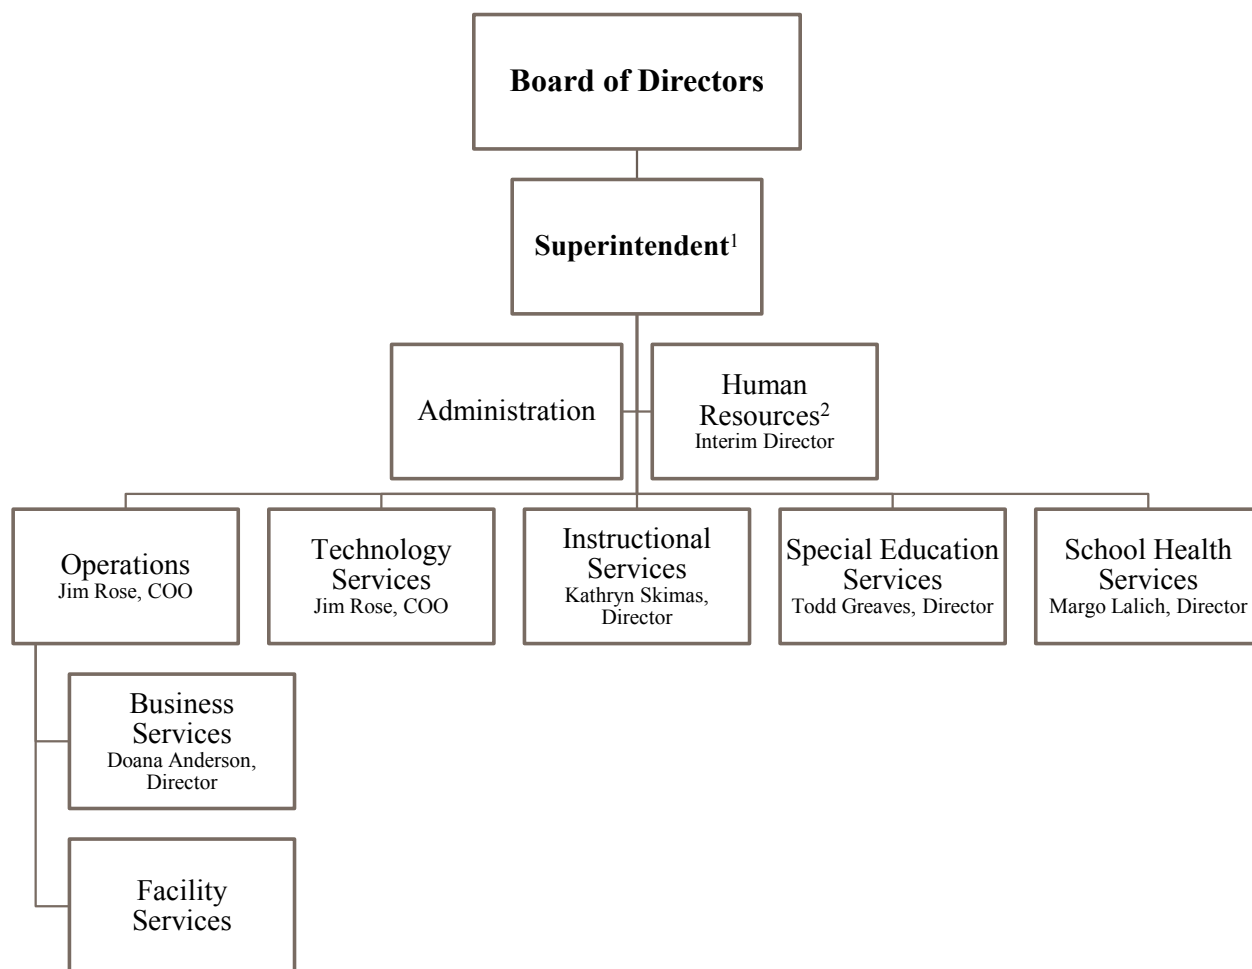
Board of Directors

Superintendent$^1$

Administration

Human Resources$^2$
Interim Director

Operations
Jim Rose, COO

Technology Services
Jim Rose, COO

Instructional Services
Kathryn Skimas, Director

Special Education Services
Todd Greaves, Director

School Health Services
Margo Lalich, Director

Business Services
Doana Anderson, Director

Facility Services